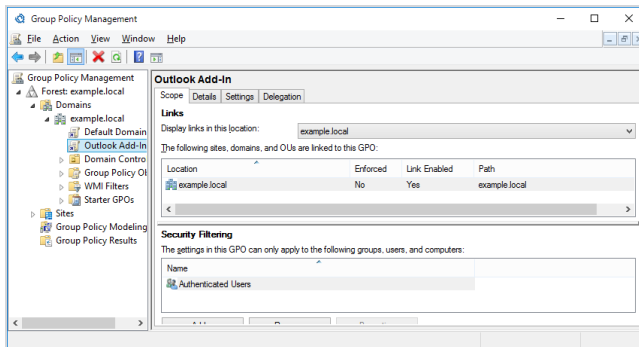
Group Policy Management

File Action View Window Help

Group Policy Management
Forest: example.local
Domains
example.local
Default Domain
Outlook Add-In
Domain Contro
Group Policy Ol
WMI Filters
Starter GPOs
Sites
Group Policy Modeling
Group Policy Results

Outlook Add-In

Scope Details Settings Delegation

Links

Display links in this location: example.local

The following sites, domains, and OUs are linked to this GPO:

| Location | Enforced | Link Enabled | Path |
|---|---|---|---|
| example.local | No | Yes | example.local |

Security Filtering

The settings in this GPO can only apply to the following groups, users, and computers:

| Name |
|---|
| Authenticated Users |

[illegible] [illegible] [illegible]